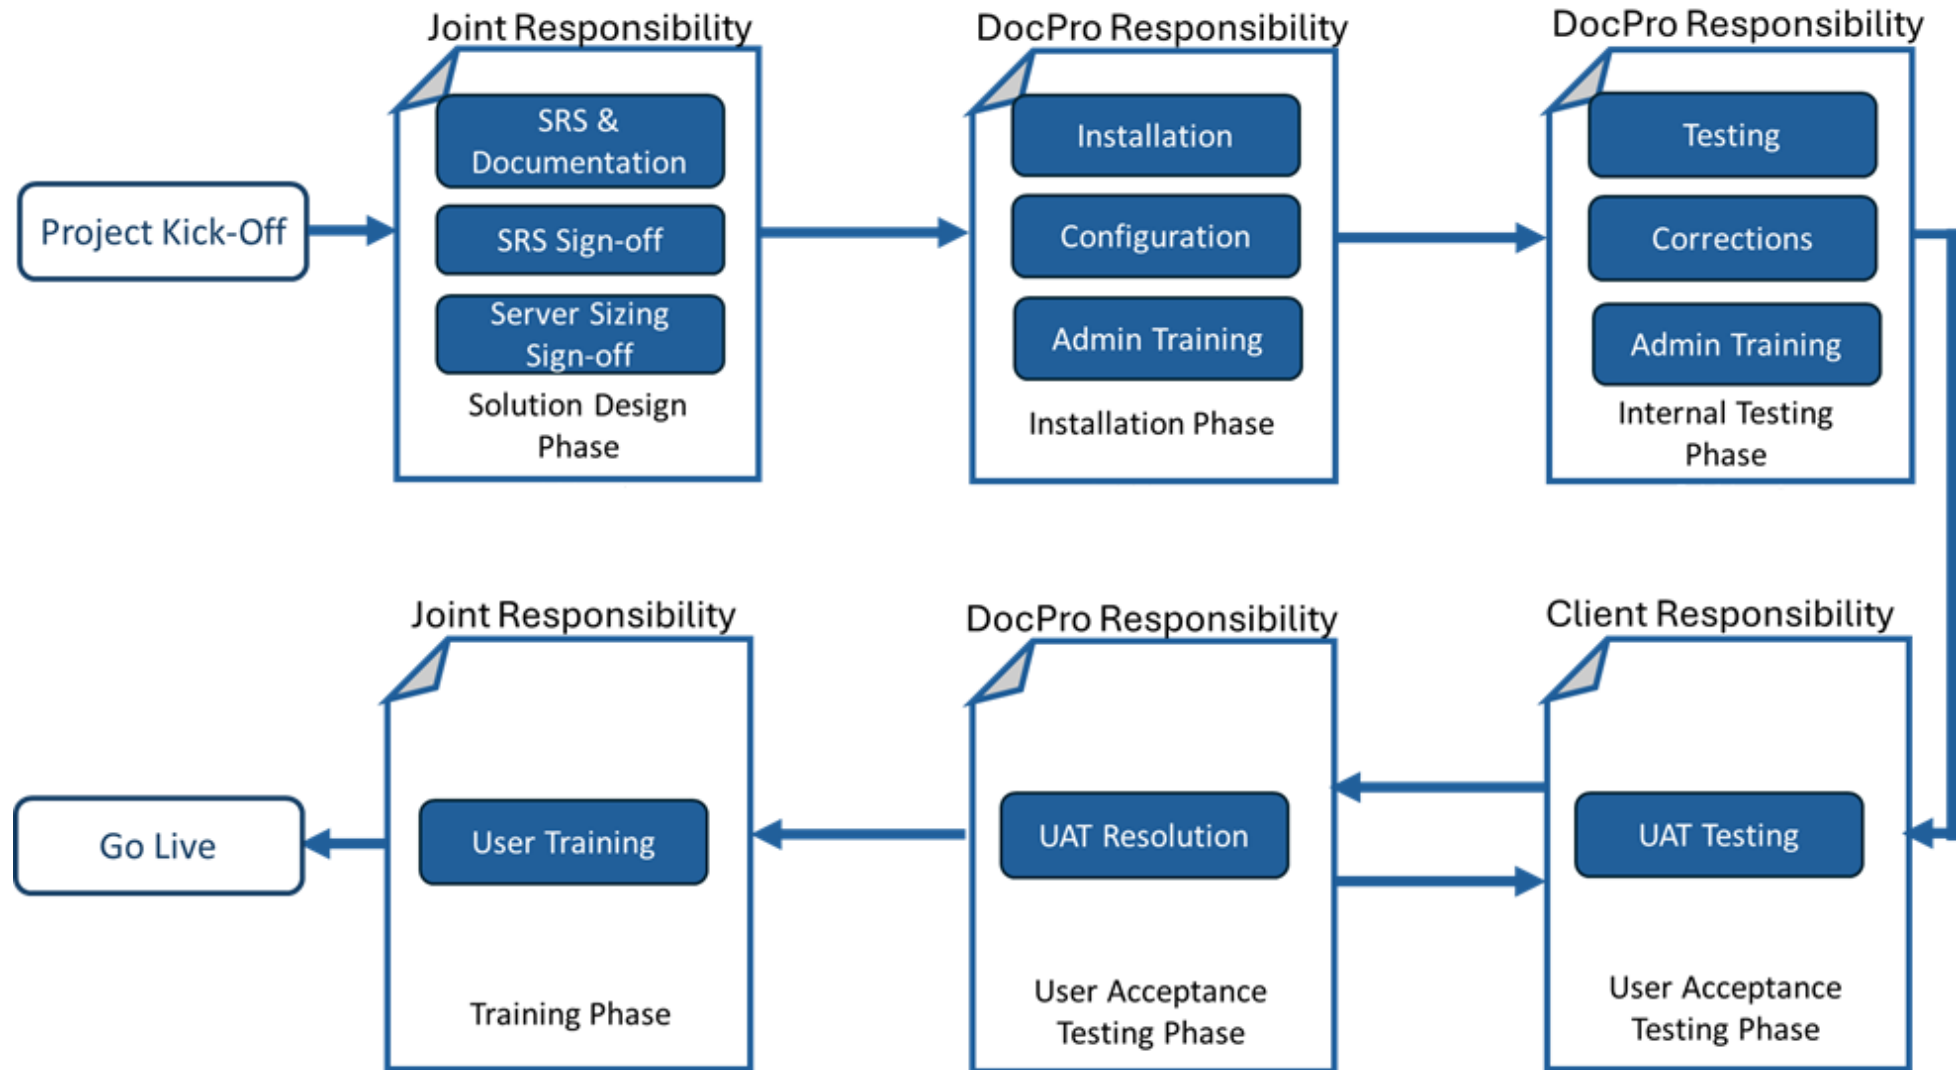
Project Kick-Off

Joint Responsibility

SRS & Documentation

SRS Sign-off

Server Sizing Sign-off

Solution Design Phase

DocPro Responsibility

Installation

Configuration

Admin Training

Installation Phase

DocPro Responsibility

Testing

Corrections

Admin Training

Internal Testing Phase

Client Responsibility

UAT Testing

User Acceptance Testing Phase

DocPro Responsibility

UAT Resolution

User Acceptance Testing Phase

Joint Responsibility

User Training

Training Phase

Go Live